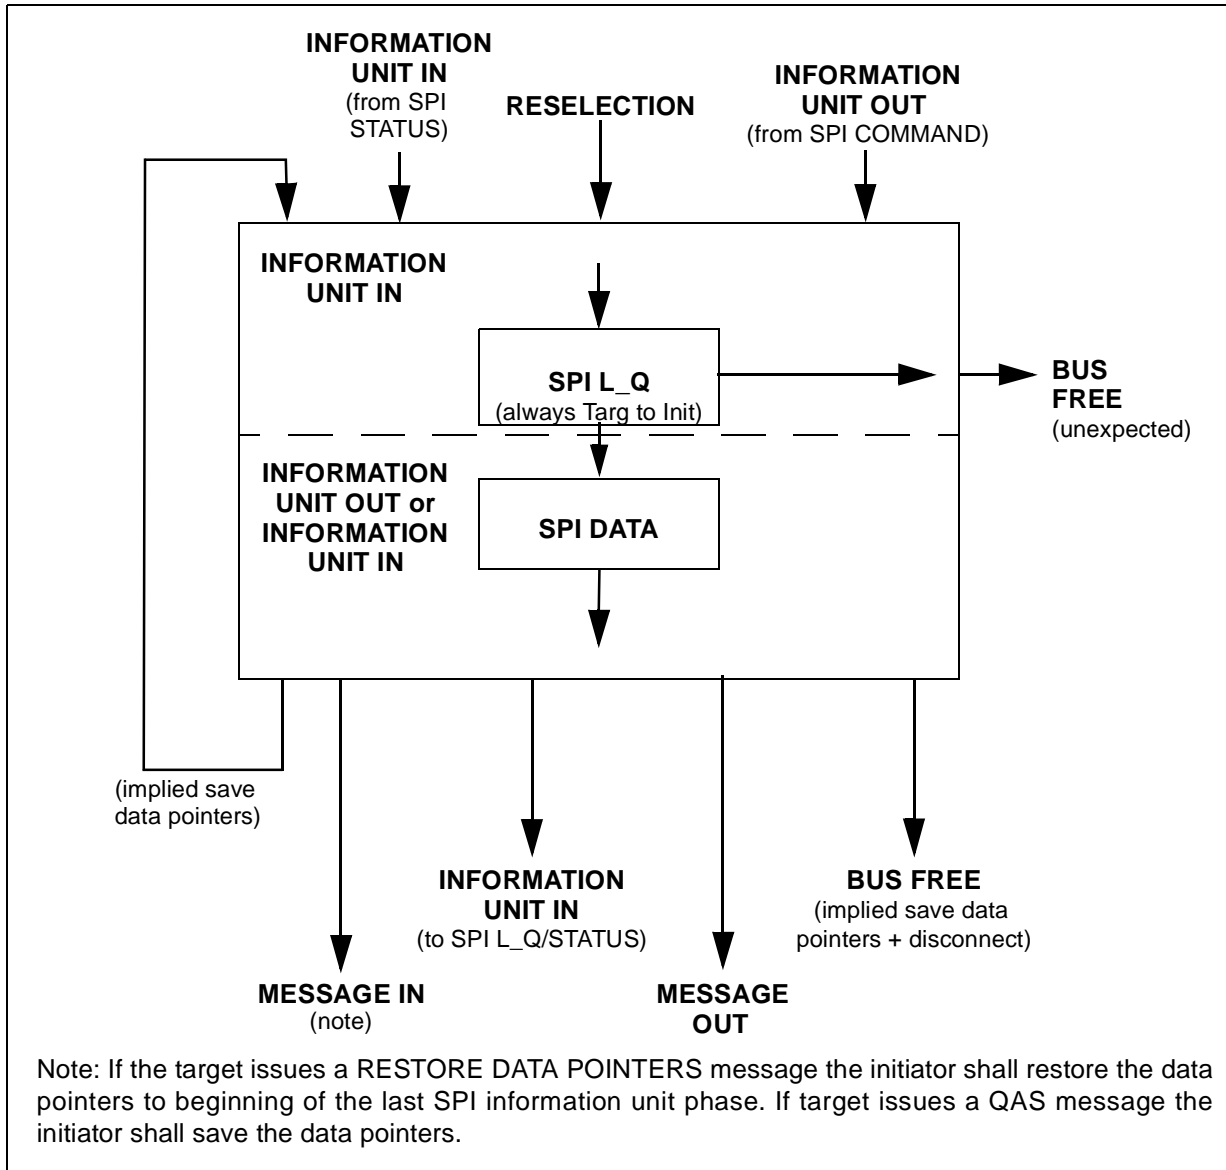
INFORMATION UNIT IN (from SPI STATUS)

RESELECTION

INFORMATION UNIT OUT (from SPI COMMAND)

INFORMATION UNIT IN

SPI L_Q (always Targ to Init)

BUS FREE (unexpected)

INFORMATION UNIT OUT or INFORMATION UNIT IN

SPI DATA

(implied save data pointers)

INFORMATION UNIT IN (to SPI L_Q/STATUS)

BUS FREE (implied save data pointers + disconnect)

MESSAGE IN (note)

MESSAGE OUT

Note: If the target issues a RESTORE DATA POINTERS message the initiator shall restore the data pointers to beginning of the last SPI information unit phase. If target issues a QAS message the initiator shall save the data pointers.